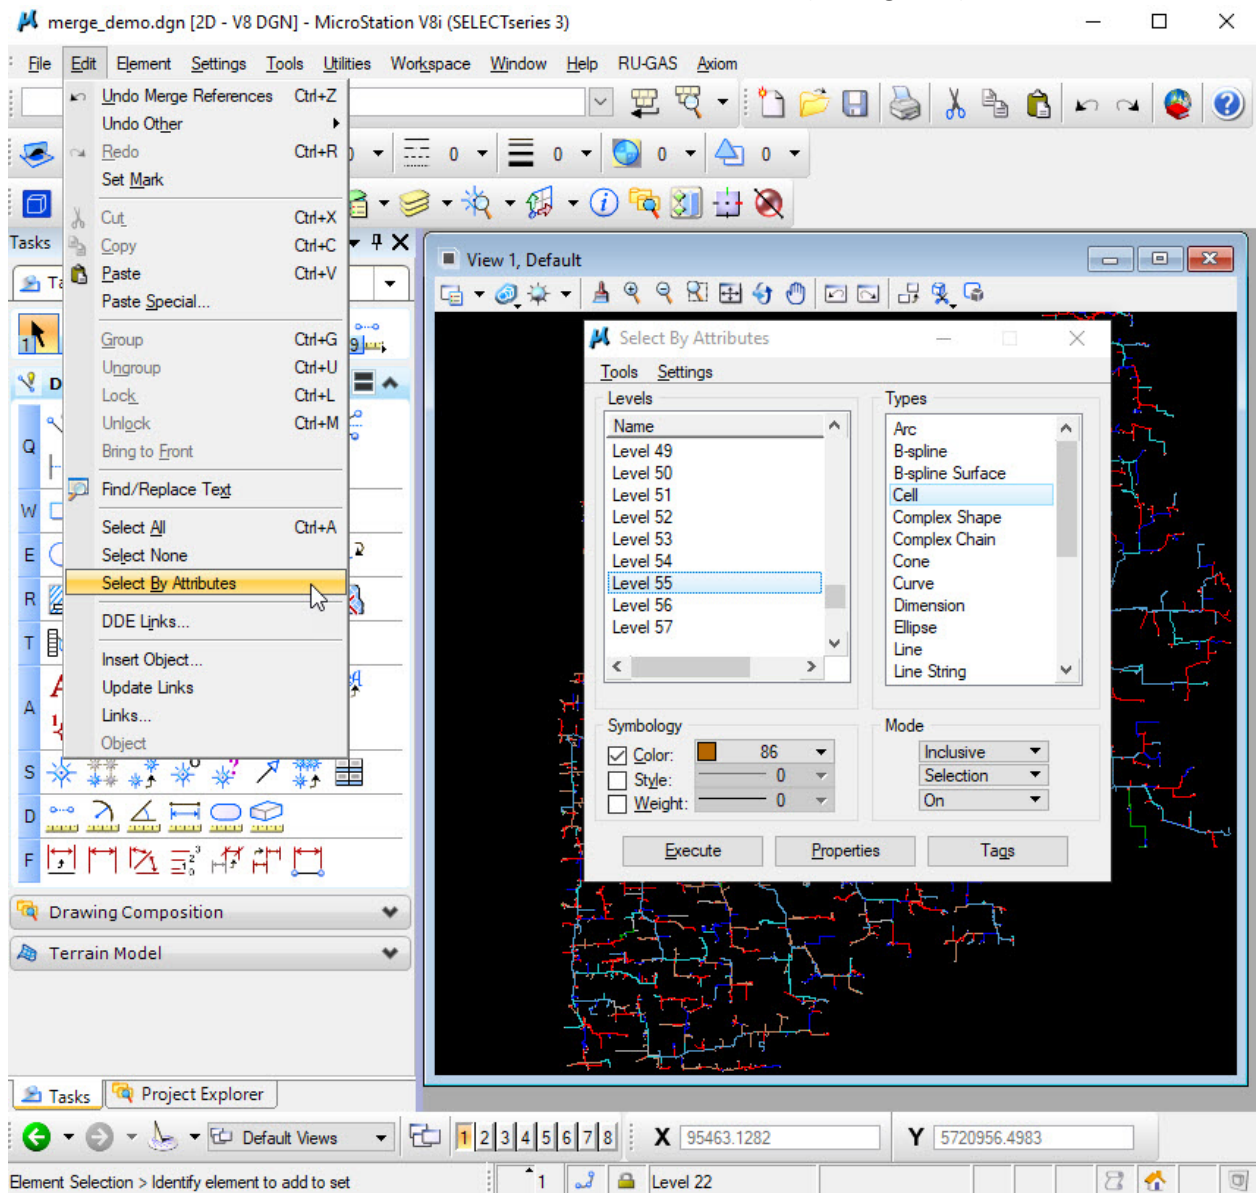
merge_demo.dgn [2D - V8 DGN] - MicroStation V8i (SELECTseries 3)

File Edit Element Settings Tools Utilities Workspace Window Help RU-GAS Axiom

Undo Merge References Ctrl+Z
Undo Other
Redo Ctrl+R
Set Mark
Cut Ctrl+X
Copy Ctrl+C
Paste Ctrl+V
Paste Special...
Group Ctrl+G
Ungroup Ctrl+U
Lock Ctrl+L
Unlock Ctrl+M
Bring to Front
Find/Replace Text
Select All Ctrl+A
Select None
Select By Attributes
DDE Links...
Insert Object...
Update Links
Links...
Object

Tasks

View 1, Default

Select By Attributes
Tools Settings
Levels
Name
Level 49
Level 50
Level 51
Level 52
Level 53
Level 54
Level 55
Level 56
Level 57
Types
Arc
B-spline
B-spline Surface
Cell
Complex Shape
Complex Chain
Cone
Curve
Dimension
Ellipse
Line
Line String
Symbology
Color: 86
Style: 0
Weight: 0
Mode
Inclusive
Selection
On
Execute Properties Tags

Drawing Composition
Terrain Model

Tasks Project Explorer

Default Views
1 2 3 4 5 6 7 8
X 95463.1282
Y 5720956.4983

Element Selection > Identify element to add to set
1
Level 22